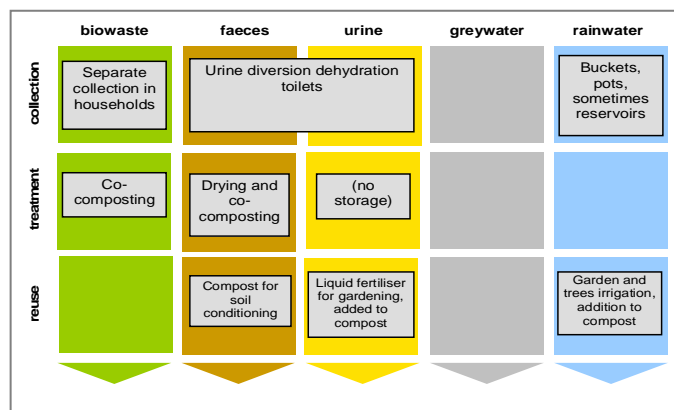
|  | biowaste | faeces | urine | greywater | rainwater |
|---|---|---|---|---|---|
| collection | Separate collection in households | Urine diversion dehydration toilets | Urine diversion dehydration toilets |  | Buckets, pots, sometimes reservoirs |
| treatment | Co-composting | Drying and co-composting | (no storage) |  |  |
| reuse |  | Compost for soil conditioning | Liquid fertiliser for gardening, added to compost |  | Garden and trees irrigation, addition to compost |